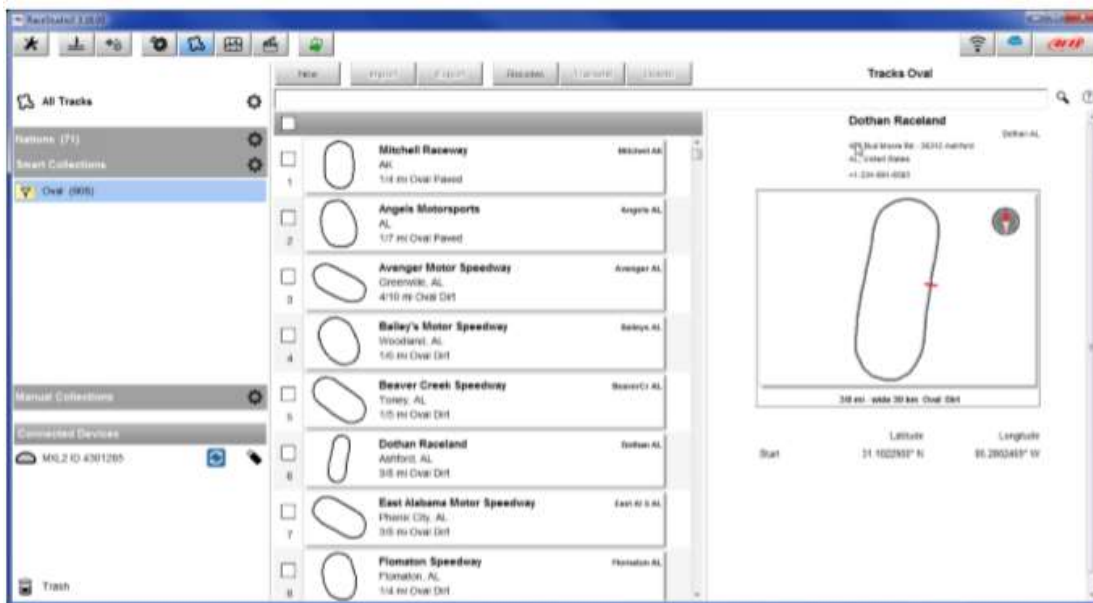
RaceStudio3 3.xx.xx

New Import Export Reorder Transfer Delete

Tracks Oval

All Tracks

Nations (71)

Smart Collections

Oval (905)

Manual Collections

Connected Devices

MXL2 ID 4301285

Trash

| | | | |
|---|---|---|---|
| 1 | Mitchell Raceway | AK | 1/4 mi Oval Paved | Mitchell AK |
| 2 | Angels Motorsports | AL | 1/7 mi Oval Paved | Angels AL |
| 3 | Avenger Motor Speedway | Greenville, AL | 4/10 mi Oval Dirt | Avenger AL |
| 4 | Bailey's Motor Speedway | Woodland, AL | 1/6 mi Oval Dirt | Baileys AL |
| 5 | Beaver Creek Speedway | Toney, AL | 1/5 mi Oval Dirt | BeaverCr AL |
| 6 | Dothan Raceland | Ashford, AL | 3/8 mi Oval Dirt | Dothan AL |
| 7 | East Alabama Motor Speedway | Phenix City, AL | 3/8 mi Oval Dirt | East Al S AL |
| 8 | Flomaton Speedway | Flomaton, AL | 1/4 mi Oval Dirt | Flomaton AL |

Dothan Raceland

Dothan AL

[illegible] Bud Moore Rd - 36312 Ashford AL United States

+1 334-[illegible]

3/8 mi - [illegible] Oval Dirt

Latitude Longitude

Start 31.1022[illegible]" N 85.2802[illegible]" W